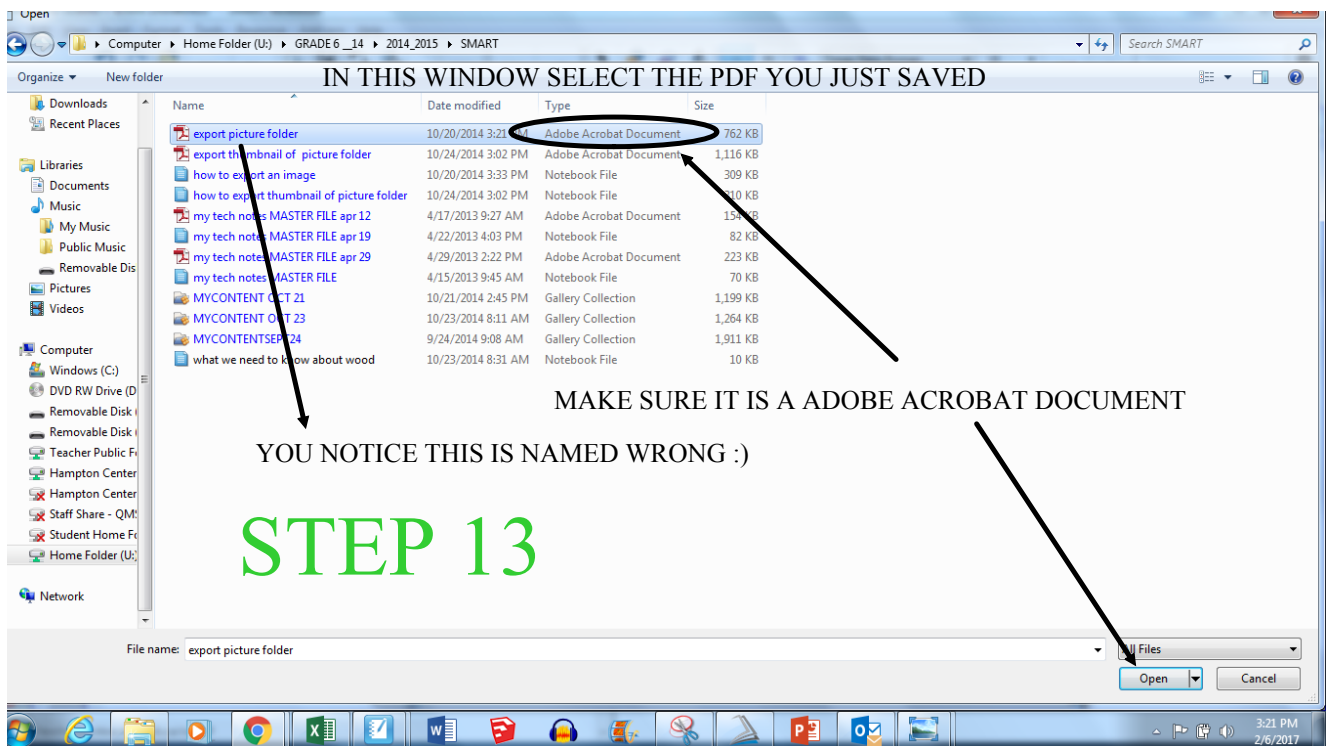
Open

Computer ▸ Home Folder (U:) ▸ GRADE 6 _14 ▸ 2014_2015 ▸ SMART

Search SMART

Organize ▾ New folder

IN THIS WINDOW SELECT THE PDF YOU JUST SAVED

Downloads
Recent Places
Libraries
Documents
Music
My Music
Public Music
Removable Dis
Pictures
Videos
Computer
Windows (C:)
DVD RW Drive (D
Removable Disk
Removable Disk
Teacher Public F
Hampton Center
Hampton Center
Staff Share - QM
Student Home F
Home Folder (U:)
Network

| Name | Date modified | Type | Size |
|---|---|---|---|
| export picture folder | 10/20/2014 3:21 PM | Adobe Acrobat Document | 762 KB |
| export thumbnail of picture folder | 10/24/2014 3:02 PM | Adobe Acrobat Document | 1,116 KB |
| how to export an image | 10/20/2014 3:33 PM | Notebook File | 309 KB |
| how to export thumbnail of picture folder | 10/24/2014 3:02 PM | Notebook File | 310 KB |
| my tech notes MASTER FILE apr 12 | 4/17/2013 9:27 AM | Adobe Acrobat Document | 154 KB |
| my tech notes MASTER FILE apr 19 | 4/22/2013 4:03 PM | Notebook File | 82 KB |
| my tech notes MASTER FILE apr 29 | 4/29/2013 2:22 PM | Adobe Acrobat Document | 223 KB |
| my tech notes MASTER FILE | 4/15/2013 9:45 AM | Notebook File | 70 KB |
| MYCONTENT OCT 21 | 10/21/2014 2:45 PM | Gallery Collection | 1,199 KB |
| MYCONTENT OCT 23 | 10/23/2014 8:11 AM | Gallery Collection | 1,264 KB |
| MYCONTENTSEPT 24 | 9/24/2014 9:08 AM | Gallery Collection | 1,911 KB |
| what we need to know about wood | 10/23/2014 8:31 AM | Notebook File | 10 KB |

MAKE SURE IT IS A ADOBE ACROBAT DOCUMENT

YOU NOTICE THIS IS NAMED WRONG :)

STEP 13

File name: export picture folder

All Files

Open

Cancel

3:21 PM
2/6/2017